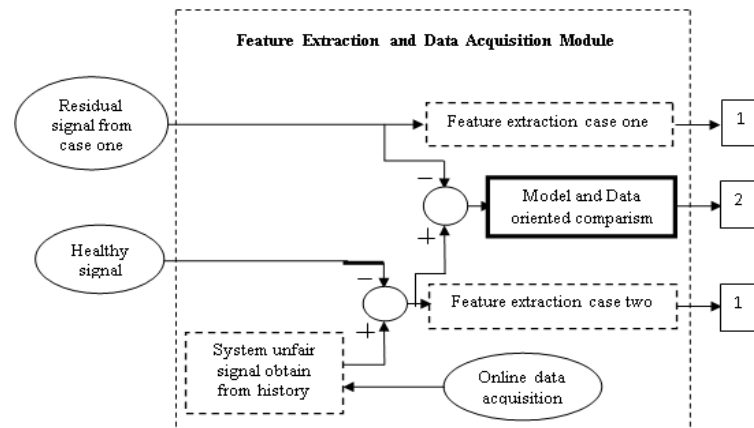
Feature Extraction and Data Acquisition Module

Residual signal from case one

Feature extraction case one

1

−

+

Model and Data oriented comparism

2

Healthy signal

−

+

Feature extraction case two

1

System unfair signal obtain from history

Online data acquisition